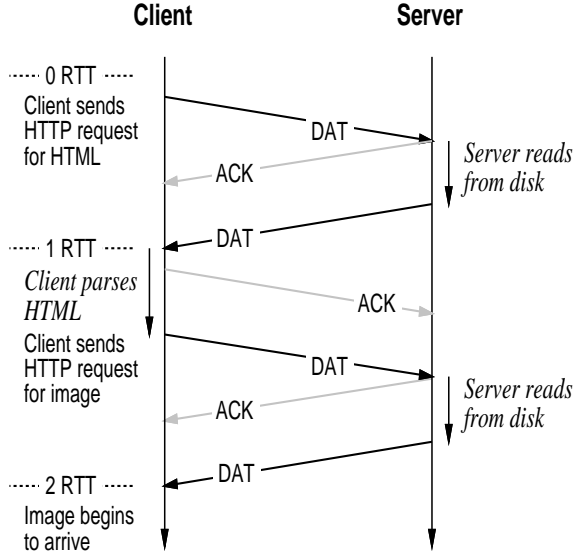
Client

Server

0 RTT

Client sends HTTP request for HTML

DAT

ACK

Server reads from disk

DAT

1 RTT

Client parses HTML

ACK

Client sends HTTP request for image

DAT

ACK

Server reads from disk

DAT

2 RTT

Image begins to arrive